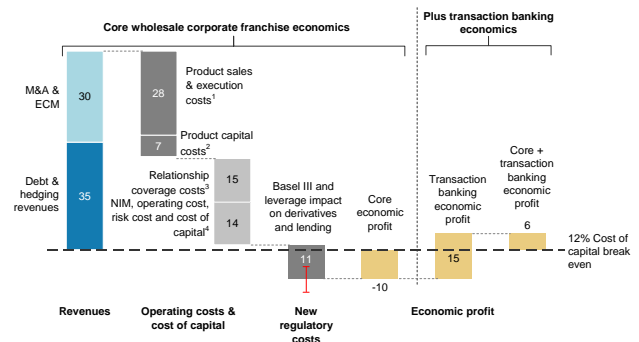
Core wholesale corporate franchise economics

Plus transaction banking economics

M&A & ECM

30

Debt & hedging revenues

35

28

Product sales & execution costs$^1$

7

Product capital costs$^2$

Relationship coverage costs$^3$

15

NIM, operating cost, risk cost and cost of capital$^4$

14

Basel III and leverage impact on derivatives and lending

11

Core economic profit

-10

Transaction banking economic profit

15

Core + transaction banking economic profit

6

12% Cost of capital break even

Revenues

Operating costs & cost of capital

New regulatory costs

Economic profit